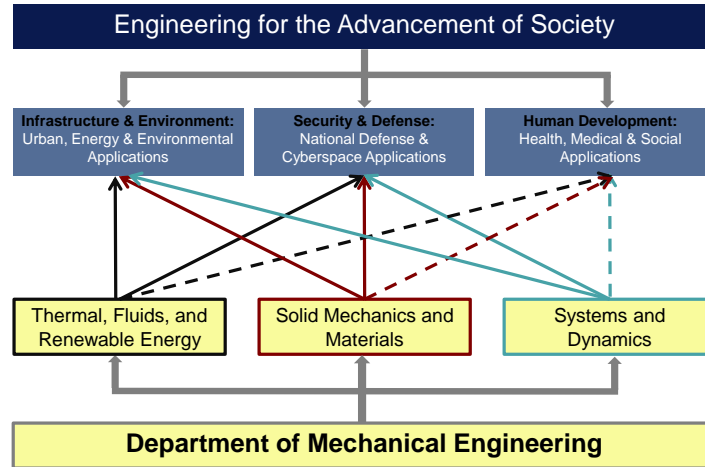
Engineering for the Advancement of Society

Infrastructure & Environment: Urban, Energy & Environmental Applications

Security & Defense: National Defense & Cyberspace Applications

Human Development: Health, Medical & Social Applications

Thermal, Fluids, and Renewable Energy

Solid Mechanics and Materials

Systems and Dynamics

Department of Mechanical Engineering